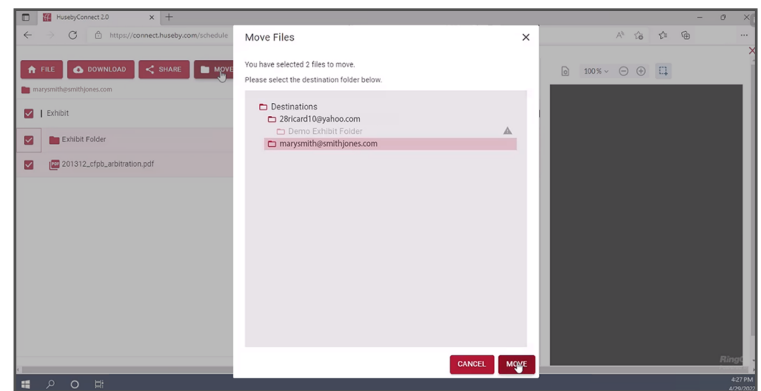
HusebyConnect 2.0

https://connect.huseby.com/schedule

FILE
DOWNLOAD
SHARE
MOVE

marysmith@smithjones.com

Exhibit

Exhibit Folder

201312_cfpb_arbitration.pdf

100%

Move Files

You have selected 2 files to move.

Please select the destination folder below.

Destinations
28ricard10@yahoo.com
Demo Exhibit Folder
marysmith@smithjones.com

CANCEL
MOVE

Ring

4:27 PM
4/20/2022